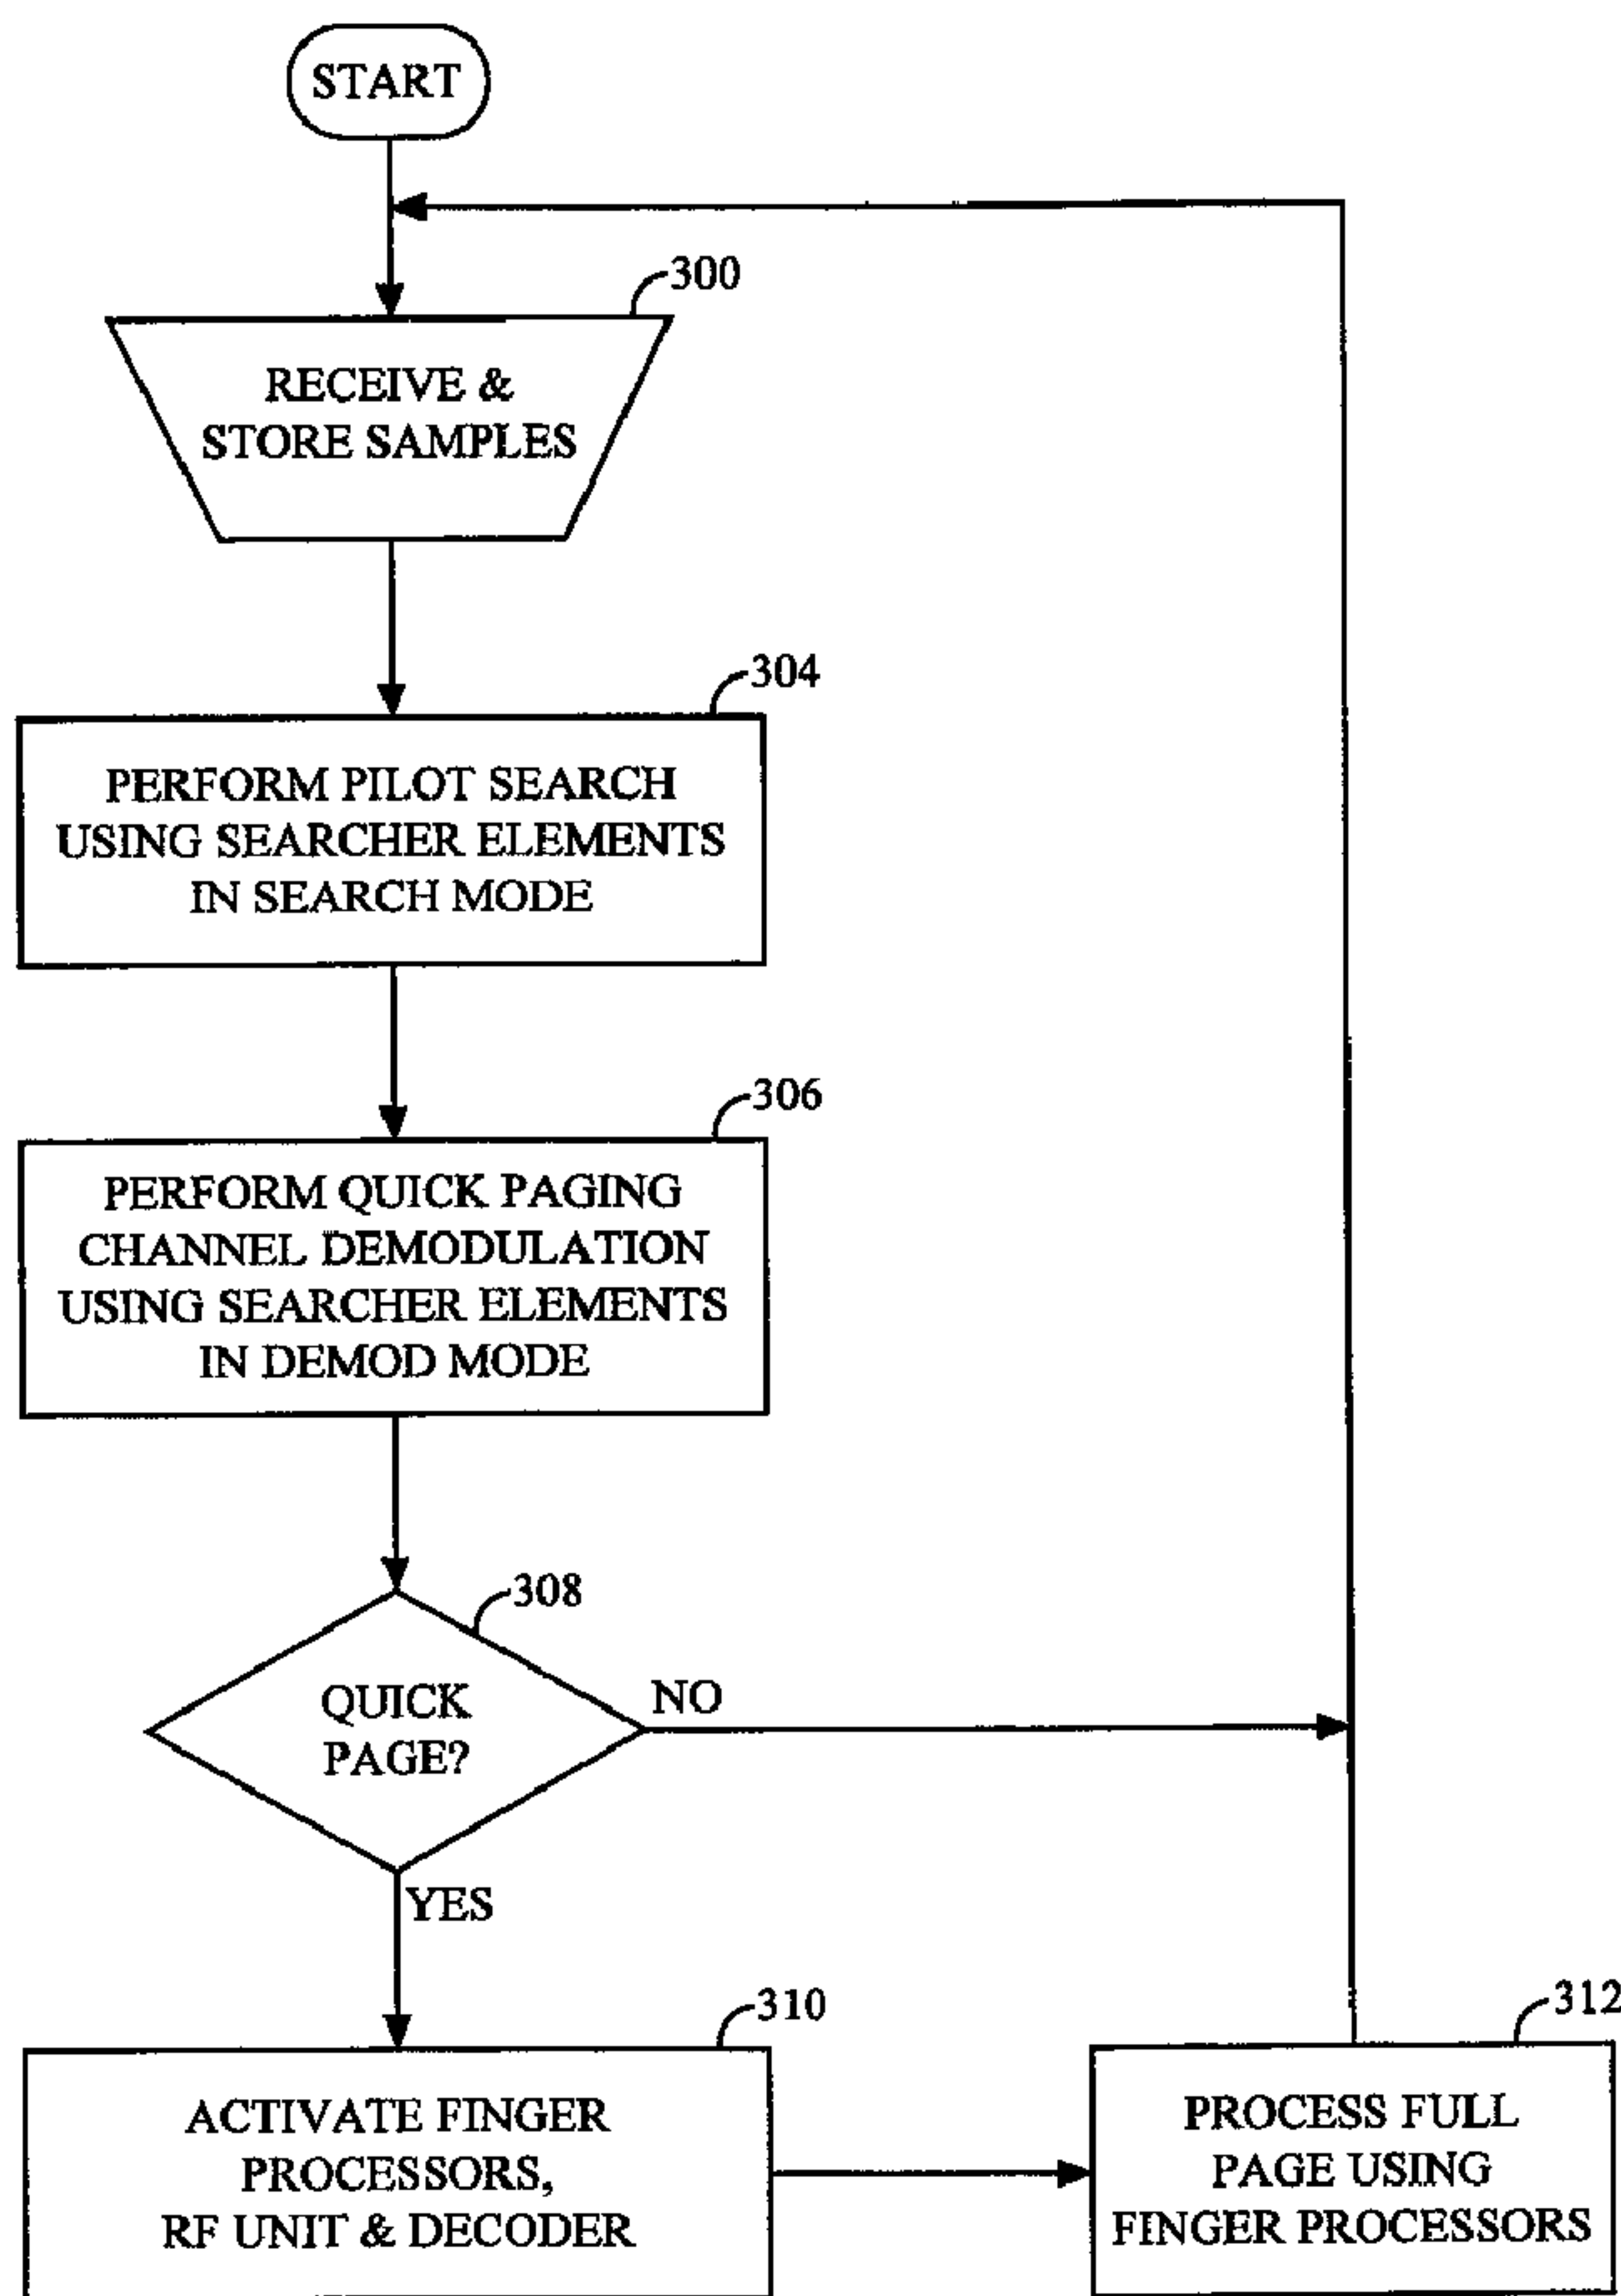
START

300

RECEIVE & STORE SAMPLES

304

PERFORM PILOT SEARCH USING SEARCHER ELEMENTS IN SEARCH MODE

306

PERFORM QUICK PAGING CHANNEL DEMODULATION USING SEARCHER ELEMENTS IN DEMOD MODE

308

QUICK PAGE?

NO

YES

310

ACTIVATE FINGER PROCESSORS, RF UNIT & DECODER

312

PROCESS FULL PAGE USING FINGER PROCESSORS